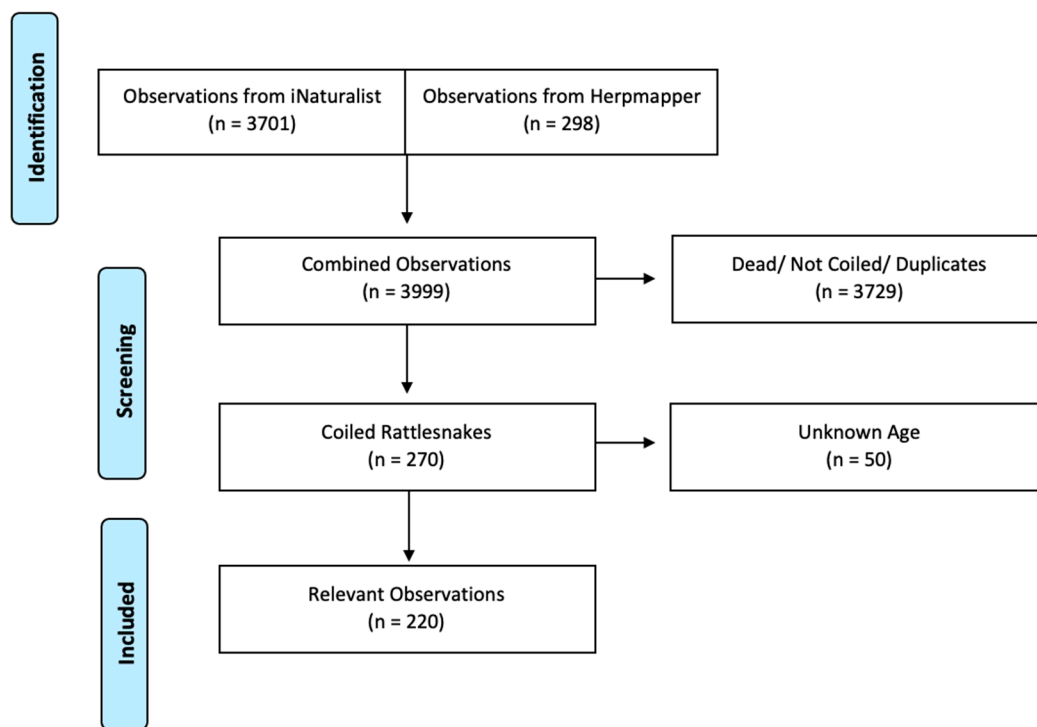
Identification

Observations from iNaturalist (n = 3701)

Observations from Herpmapper (n = 298)

Screening

Combined Observations (n = 3999)

Dead/ Not Coiled/ Duplicates (n = 3729)

Coiled Rattlesnakes (n = 270)

Unknown Age (n = 50)

Included

Relevant Observations (n = 220)